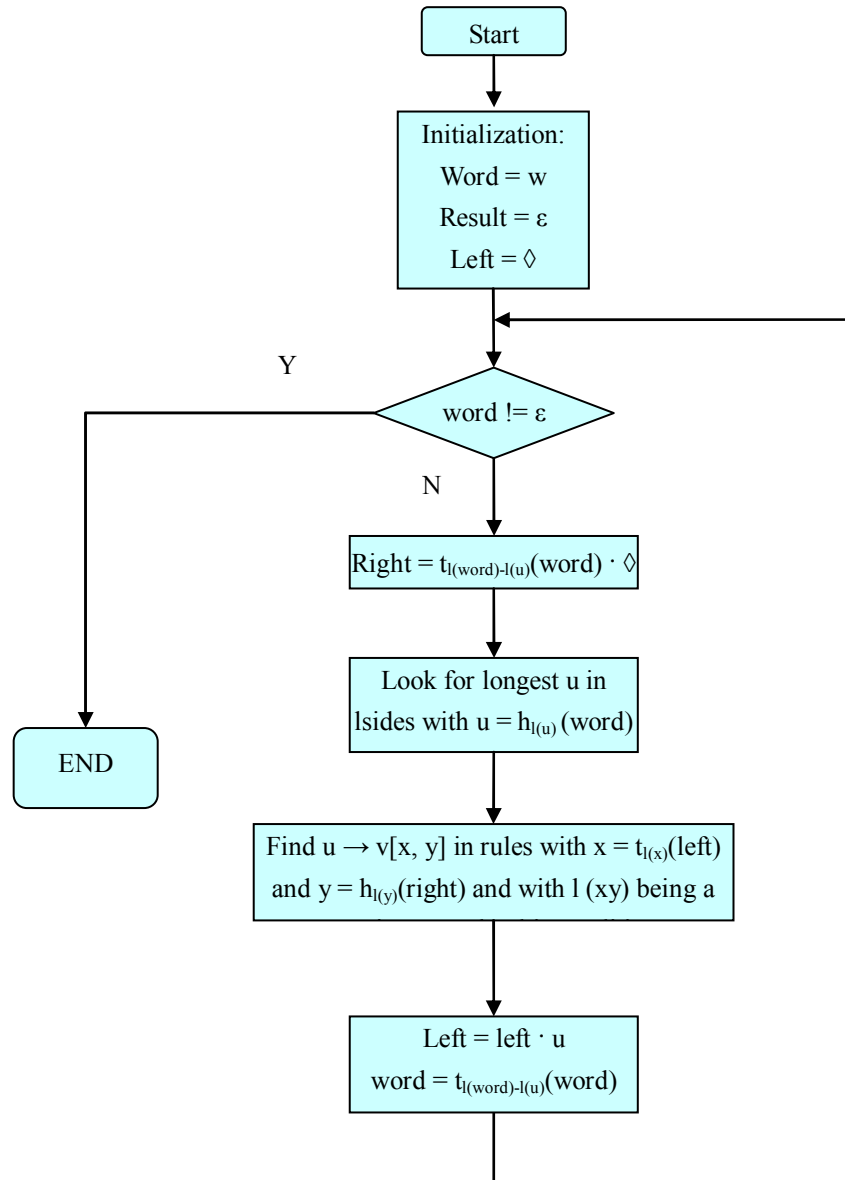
Start

Initialization:
Word = w
Result = ε
Left = ◊

Y

word != ε

N

END

Right = $t_{l(word)-l(u)}$(word) · ◊

Look for longest u in lsides with u = $h_{l(u)}$ (word)

Find u → v[x, y] in rules with x = $t_{l(x)}$(left) and y = $h_{l(y)}$(right) and with l (xy) being a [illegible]

Left = left · u
word = $t_{l(word)-l(u)}$(word)